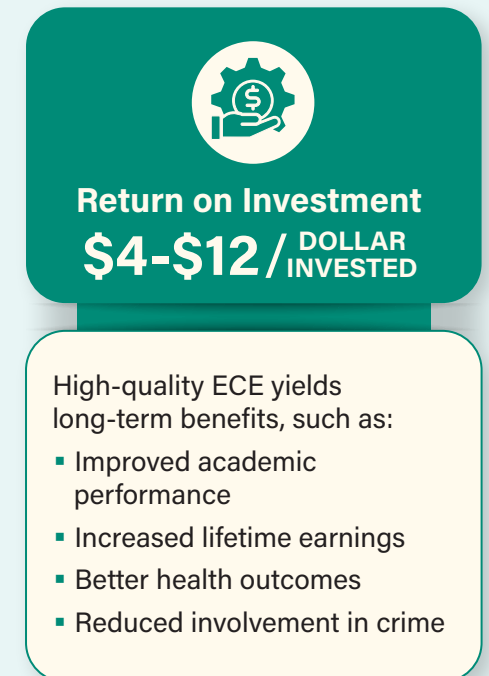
Return on Investment
\$4-\$12 / DOLLAR INVESTED

High-quality ECE yields long-term benefits, such as:
- Improved academic performance
- Increased lifetime earnings
- Better health outcomes
- Reduced involvement in crime